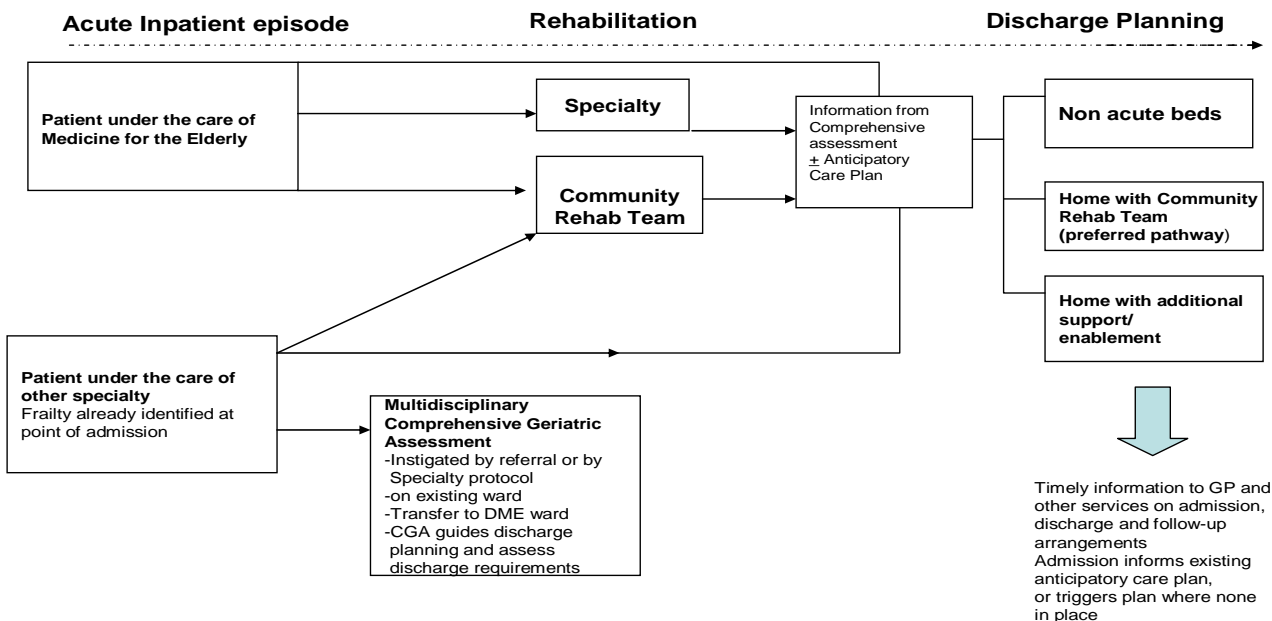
Acute Inpatient episode

Rehabilitation

Discharge Planning

Patient under the care of Medicine for the Elderly

Specialty

Community Rehab Team

Information from Comprehensive assessment $\pm$ Anticipatory Care Plan

Non acute beds

Home with Community Rehab Team (preferred pathway)

Home with additional support/ enablement

Patient under the care of other specialty
Frailty already identified at point of admission

Multidisciplinary Comprehensive Geriatric Assessment
-Instigated by referral or by Specialty protocol
-on existing ward
-Transfer to DME ward
-CGA guides discharge planning and assess discharge requirements

Timely information to GP and other services on admission, discharge and follow-up arrangements
Admission informs existing anticipatory care plan, or triggers plan where none in place